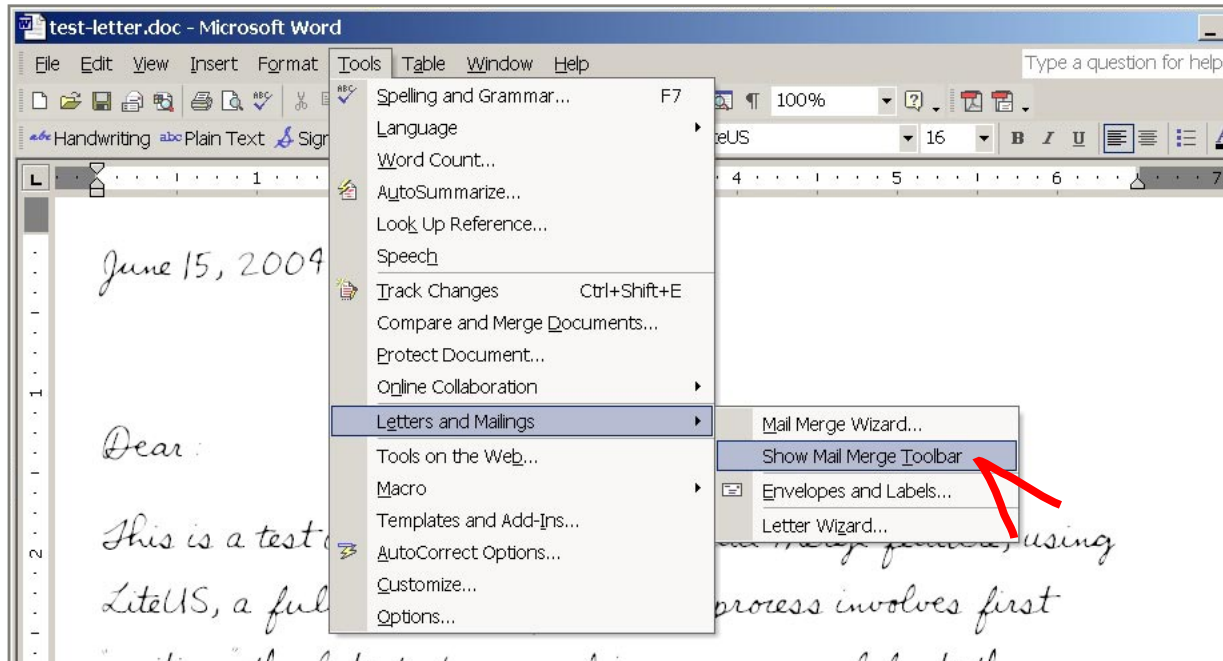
test-letter.doc - Microsoft Word

File Edit View Insert Format Tools Table Window Help

Type a question for help

100%

Handwriting Plain Text Sign

teUS 16

B I U

Spelling and Grammar... F7
Language
Word Count...
AutoSummarize...
Look Up Reference...
Speech
Track Changes Ctrl+Shift+E
Compare and Merge Documents...
Protect Document...
Online Collaboration
Letters and Mailings
Tools on the Web...
Macro
Templates and Add-Ins...
AutoCorrect Options...
Customize...
Options...

Mail Merge Wizard...
Show Mail Merge Toolbar
Envelopes and Labels...
Letter Wizard...

June 15, 2004

Dear :

This is a test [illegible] using

LiteUS, a ful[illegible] process involves first